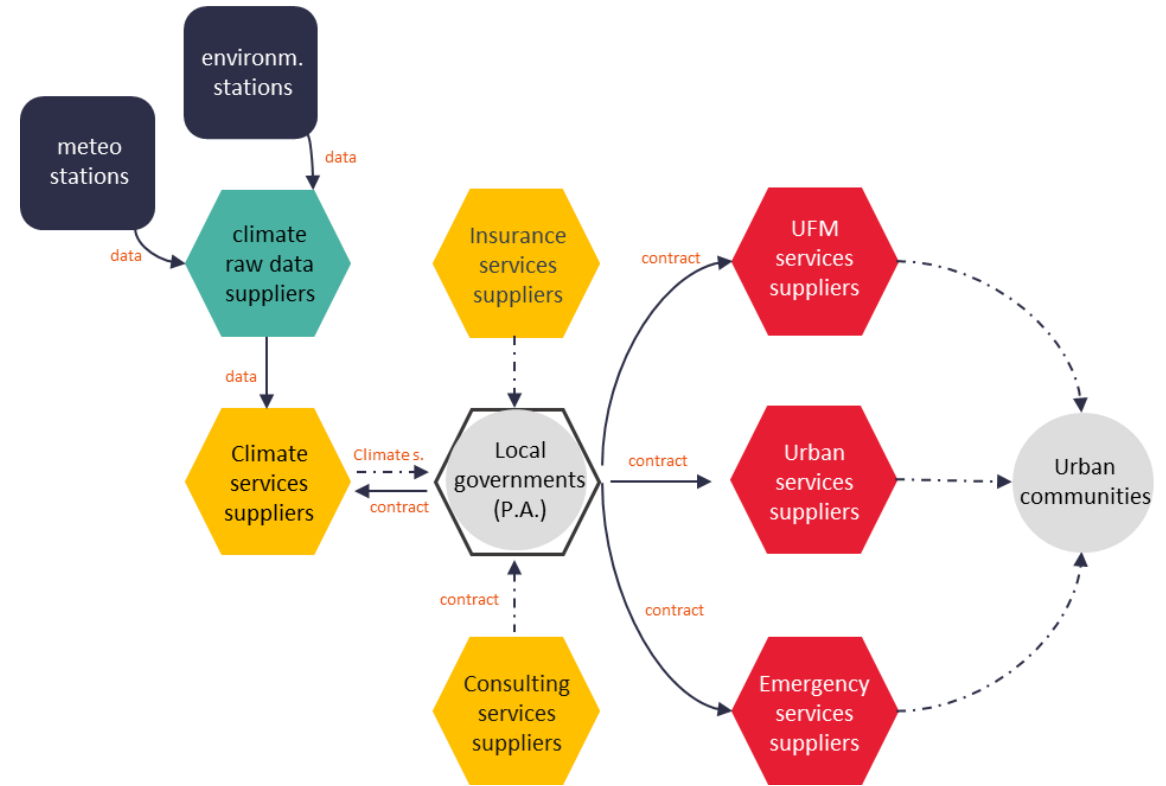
environm. stations

meteo stations

data

data

climate raw data suppliers

data

Climate services suppliers

Climate s.

contract

Insurance services suppliers

Local governments (P.A.)

contract

Consulting services suppliers

contract

contract

contract

UFM services suppliers

Urban services suppliers

Emergency services suppliers

Urban communities